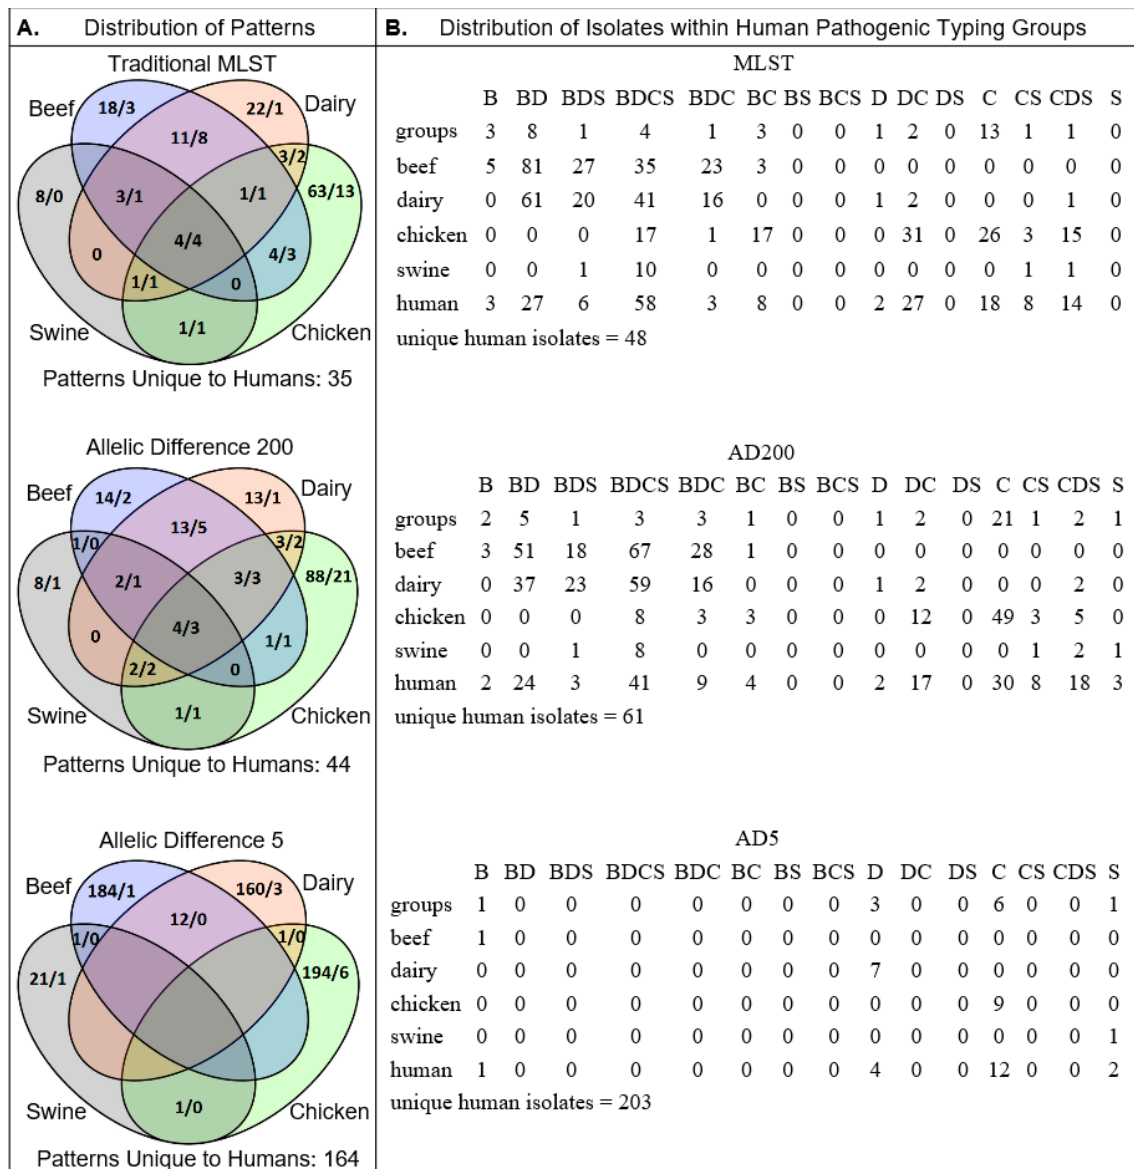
A. Distribution of Patterns

Traditional MLST

Beef 18/3 22/1 Dairy 11/8 3/2 8/0 3/1 1/1 63/13 0 4/4 4/3 1/1 0 Swine 1/1 Chicken

Patterns Unique to Humans: 35

Allelic Difference 200

Beef 14/2 13/1 Dairy 13/5 1/0 3/2 8/1 2/1 3/3 88/21 4/3 0 1/1 2/2 0 Swine 1/1 Chicken

Patterns Unique to Humans: 44

Allelic Difference 5

Beef 184/1 160/3 Dairy 12/0 1/0 1/0 21/1 194/6 Swine 1/0 Chicken

Patterns Unique to Humans: 164

B. Distribution of Isolates within Human Pathogenic Typing Groups

MLST

| | B | BD | BDS | BDCS | BDC | BC | BS | BCS | D | DC | DS | C | CS | CDS | S |
|---|---|---|---|---|---|---|---|---|---|---|---|---|---|---|---|
| groups | 3 | 8 | 1 | 4 | 1 | 3 | 0 | 0 | 1 | 2 | 0 | 13 | 1 | 1 | 0 |
| beef | 5 | 81 | 27 | 35 | 23 | 3 | 0 | 0 | 0 | 0 | 0 | 0 | 0 | 0 | 0 |
| dairy | 0 | 61 | 20 | 41 | 16 | 0 | 0 | 0 | 1 | 2 | 0 | 0 | 0 | 1 | 0 |
| chicken | 0 | 0 | 0 | 17 | 1 | 17 | 0 | 0 | 0 | 31 | 0 | 26 | 3 | 15 | 0 |
| swine | 0 | 0 | 1 | 10 | 0 | 0 | 0 | 0 | 0 | 0 | 0 | 0 | 1 | 1 | 0 |
| human | 3 | 27 | 6 | 58 | 3 | 8 | 0 | 0 | 2 | 27 | 0 | 18 | 8 | 14 | 0 |

unique human isolates = 48

AD200

| | B | BD | BDS | BDCS | BDC | BC | BS | BCS | D | DC | DS | C | CS | CDS | S |
|---|---|---|---|---|---|---|---|---|---|---|---|---|---|---|---|
| groups | 2 | 5 | 1 | 3 | 3 | 1 | 0 | 0 | 1 | 2 | 0 | 21 | 1 | 2 | 1 |
| beef | 3 | 51 | 18 | 67 | 28 | 1 | 0 | 0 | 0 | 0 | 0 | 0 | 0 | 0 | 0 |
| dairy | 0 | 37 | 23 | 59 | 16 | 0 | 0 | 0 | 1 | 2 | 0 | 0 | 0 | 2 | 0 |
| chicken | 0 | 0 | 0 | 8 | 3 | 3 | 0 | 0 | 0 | 12 | 0 | 49 | 3 | 5 | 0 |
| swine | 0 | 0 | 1 | 8 | 0 | 0 | 0 | 0 | 0 | 0 | 0 | 0 | 1 | 2 | 1 |
| human | 2 | 24 | 3 | 41 | 9 | 4 | 0 | 0 | 2 | 17 | 0 | 30 | 8 | 18 | 3 |

unique human isolates = 61

AD5

| | B | BD | BDS | BDCS | BDC | BC | BS | BCS | D | DC | DS | C | CS | CDS | S |
|---|---|---|---|---|---|---|---|---|---|---|---|---|---|---|---|
| groups | 1 | 0 | 0 | 0 | 0 | 0 | 0 | 0 | 3 | 0 | 0 | 6 | 0 | 0 | 1 |
| beef | 1 | 0 | 0 | 0 | 0 | 0 | 0 | 0 | 0 | 0 | 0 | 0 | 0 | 0 | 0 |
| dairy | 0 | 0 | 0 | 0 | 0 | 0 | 0 | 0 | 7 | 0 | 0 | 0 | 0 | 0 | 0 |
| chicken | 0 | 0 | 0 | 0 | 0 | 0 | 0 | 0 | 0 | 0 | 0 | 9 | 0 | 0 | 0 |
| swine | 0 | 0 | 0 | 0 | 0 | 0 | 0 | 0 | 0 | 0 | 0 | 0 | 0 | 0 | 1 |
| human | 1 | 0 | 0 | 0 | 0 | 0 | 0 | 0 | 4 | 0 | 0 | 12 | 0 | 0 | 2 |

unique human isolates = 203